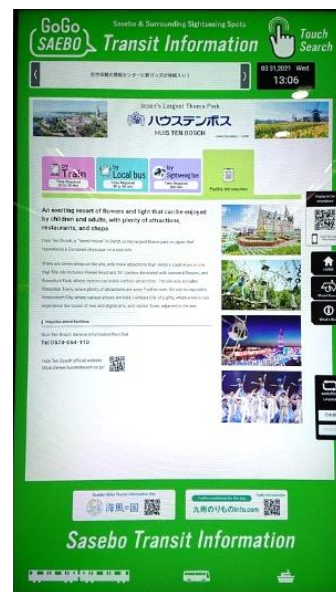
GoGo SAEBO

Sasebo & Surrounding Sightseeing Spots

Transit Information

Touch Search

03.31.2021 Wed
13:06

Japan's Largest Theme Park

ハウステンボス

HUIS TEN BOSCH

by Train

by Local bus

by Sightseeing bus

Facility Information

An exciting resort of flowers and light that can be enjoyed by children and adult, with plenty of attractions, restaurants, and shops

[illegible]

Inquiries about facilities

Huis Ten Bosch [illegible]

Tel 0570-064-110

Huis Ten Bosch official website
https://www.huistenbosch.co.jp/

HOME

海風の国

九州のりものinfo.com

Sasebo Transit Information